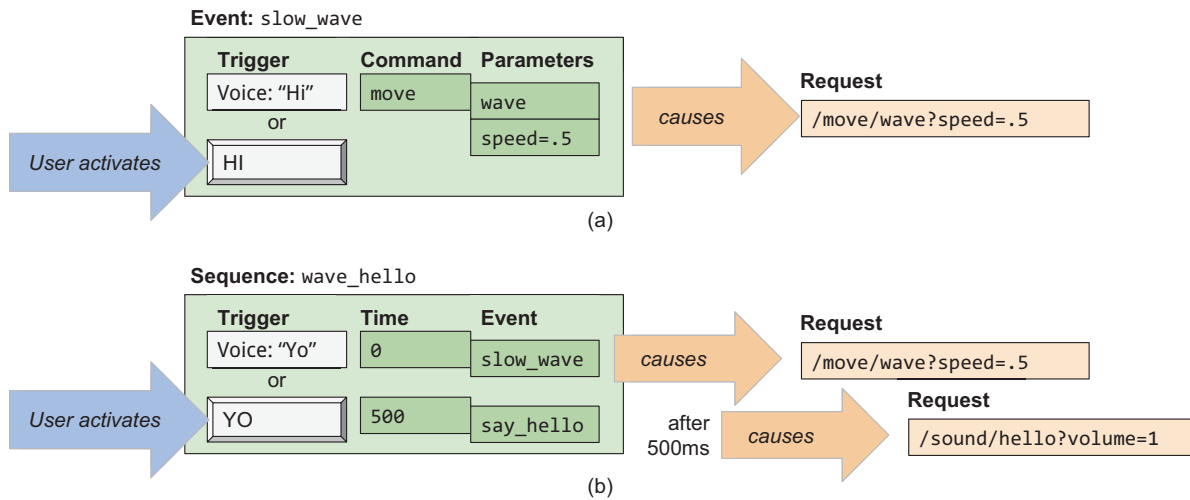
Event: slow_wave

Trigger
Voice: "Hi"
or
HI

Command
move

Parameters
wave
speed=.5

User activates

causes

Request
/move/wave?speed=.5

(a)

Sequence: wave_hello

Trigger
Voice: "Yo"
or
YO

Time
0
500

Event
slow_wave
say_hello

User activates

causes

Request
/move/wave?speed=.5

after 500ms

causes

Request
/sound/hello?volume=1

(b)